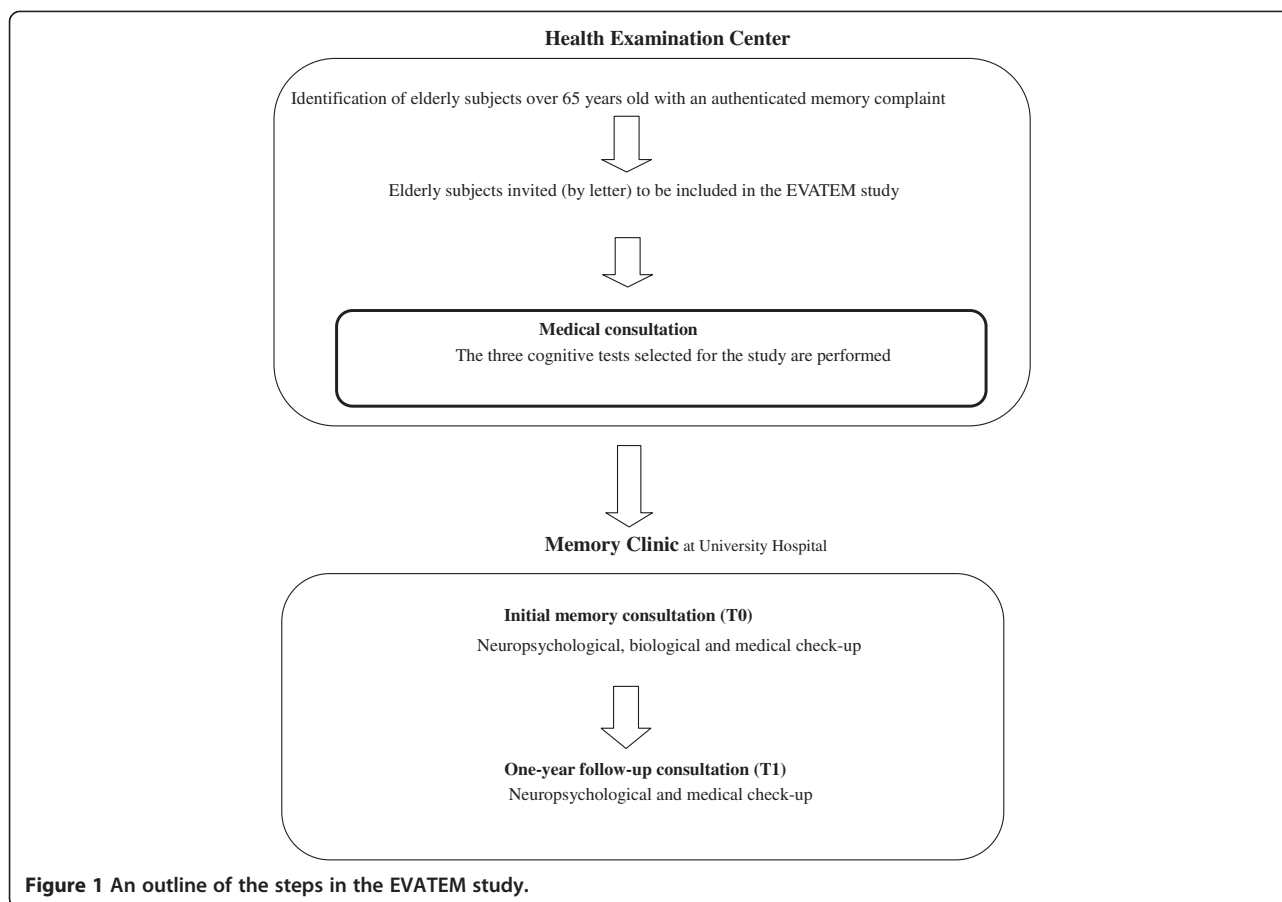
Health Examination Center

Identification of elderly subjects over 65 years old with an authenticated memory complaint

Elderly subjects invited (by letter) to be included in the EVATEM study

Medical consultation

The three cognitive tests selected for the study are performed

Memory Clinic at University Hospital

Initial memory consultation (T0)

Neuropsychological, biological and medical check-up

One-year follow-up consultation (T1)

Neuropsychological and medical check-up

Figure 1 An outline of the steps in the EVATEM study.